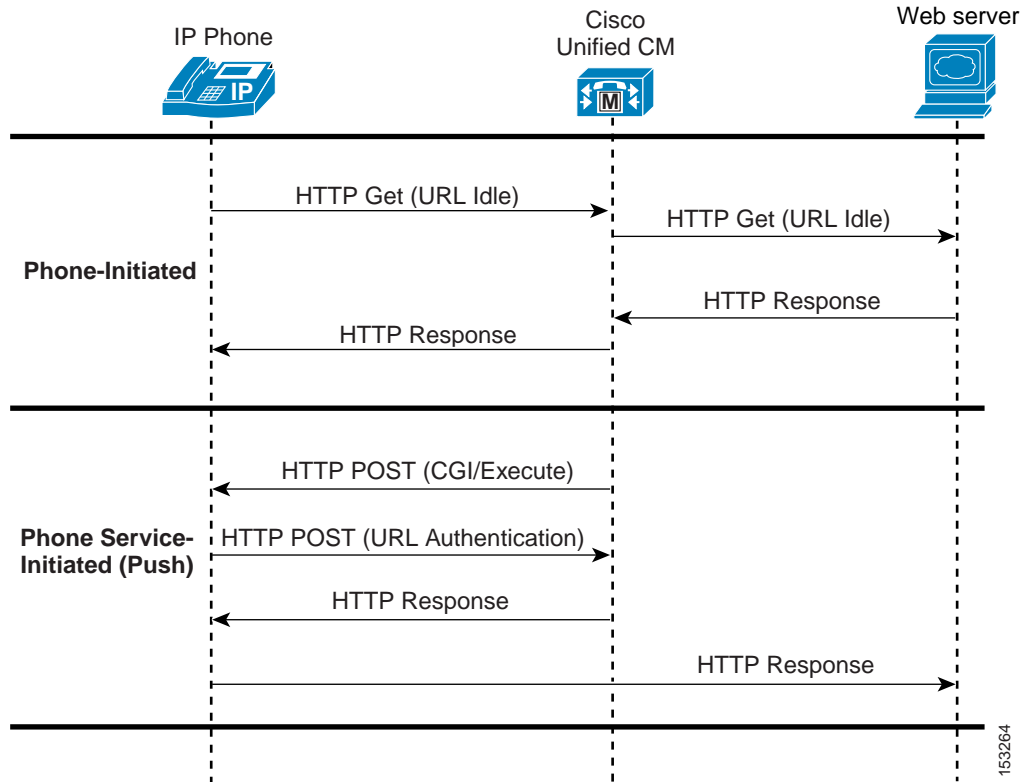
IP Phone

Cisco Unified CM

Web server

IP

M

Phone-Initiated

HTTP Get (URL Idle)

HTTP Get (URL Idle)

HTTP Response

HTTP Response

Phone Service-Initiated (Push)

HTTP POST (CGI/Execute)

HTTP POST (URL Authentication)

HTTP Response

HTTP Response

153264